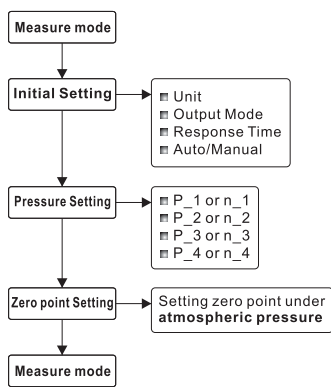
Measure mode

Initial Setting

■ Unit
■ Output Mode
■ Response Time
■ Auto/Manual

Pressure Setting

■ P_1 or n_1
■ P_2 or n_2
■ P_3 or n_3
■ P_4 or n_4

Zero point Setting

Setting zero point under **atmospheric pressure**

Measure mode